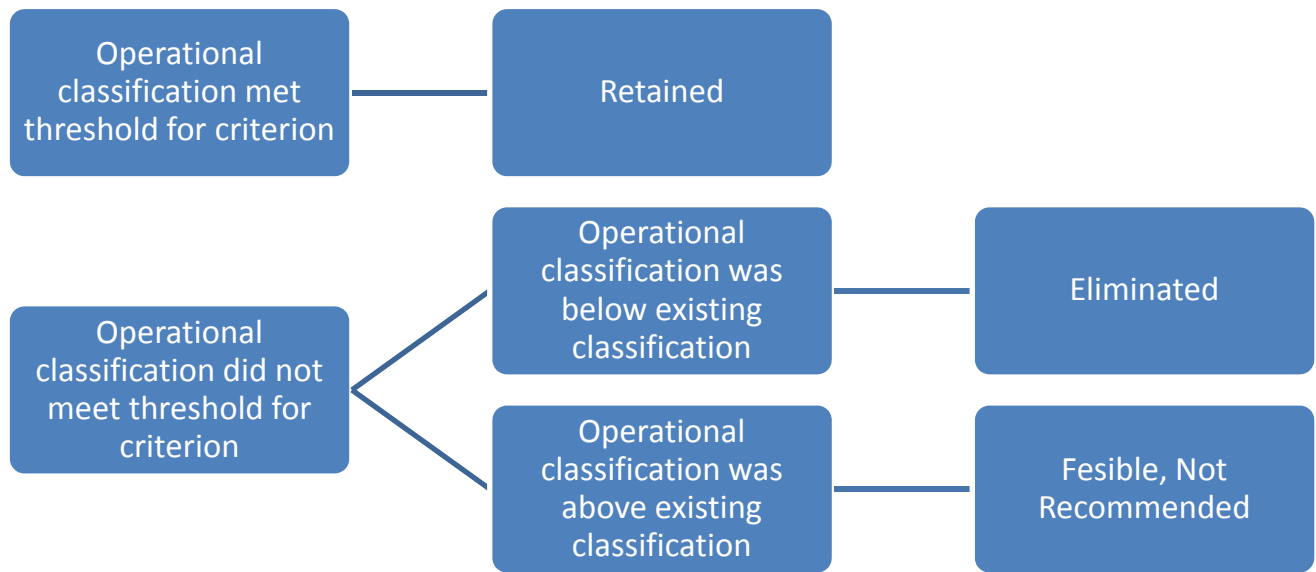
Operational classification met threshold for criterion

Retained

Operational classification did not meet threshold for criterion

Operational classification was below existing classification

Eliminated

Operational classification was above existing classification

Fesible, Not Recommended